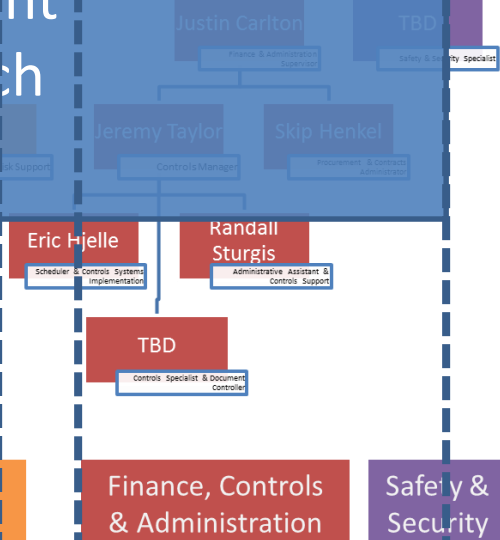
nt
ch

Justin Carlton
Finance & Administration Supervisor

TBD
Safety & Security Specialist

Jeremy Taylor
Controls Manager

Skip Henkel
Procurement & Contracts Administrator

sk Support

Eric Hjelle
Scheduler & Controls Systems Implementation

Randall Sturgis
Administrative Assistant & Controls Support

TBD
Controls Specialist & Document Controller

Finance, Controls & Administration

Safety & Security